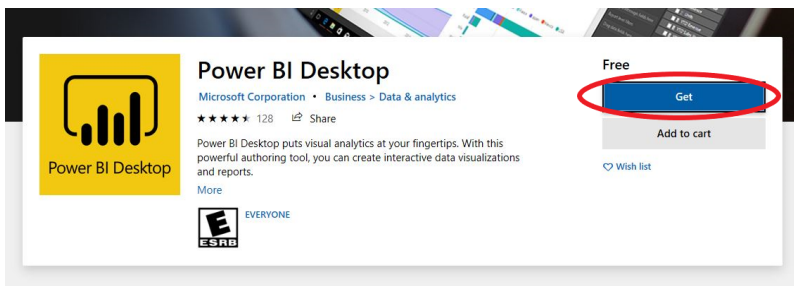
Power BI Desktop

Power BI Desktop

Microsoft Corporation • Business > Data & analytics

★★★★★ 128 Share

Power BI Desktop puts visual analytics at your fingertips. With this powerful authoring tool, you can create interactive data visualizations and reports.

More

E
ESRB
EVERYONE

Free

Get

Add to cart

Wish list